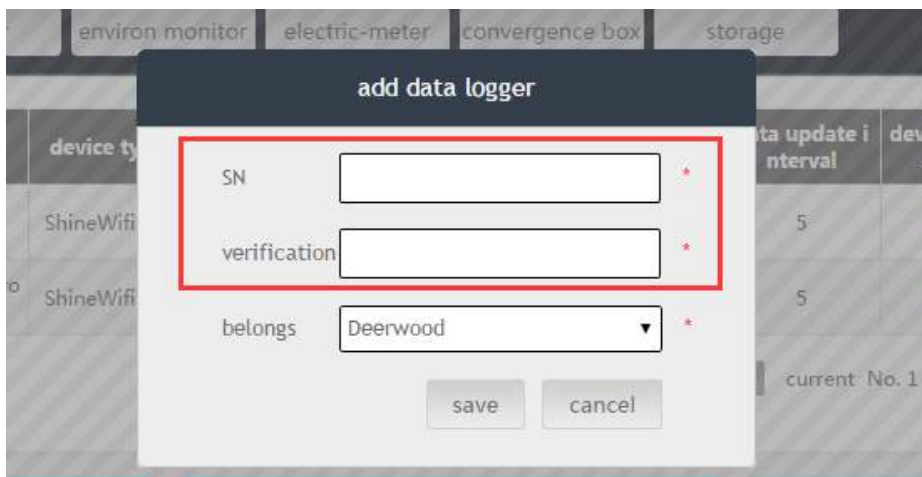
environ monitor | electric-meter | convergence box | storage

add data logger

SN *

verification *

belongs Deerwood ▾ *

save cancel

device ty

ShineWifi

ShineWifi

ta update i nterval

5

5

dev

current No. 1